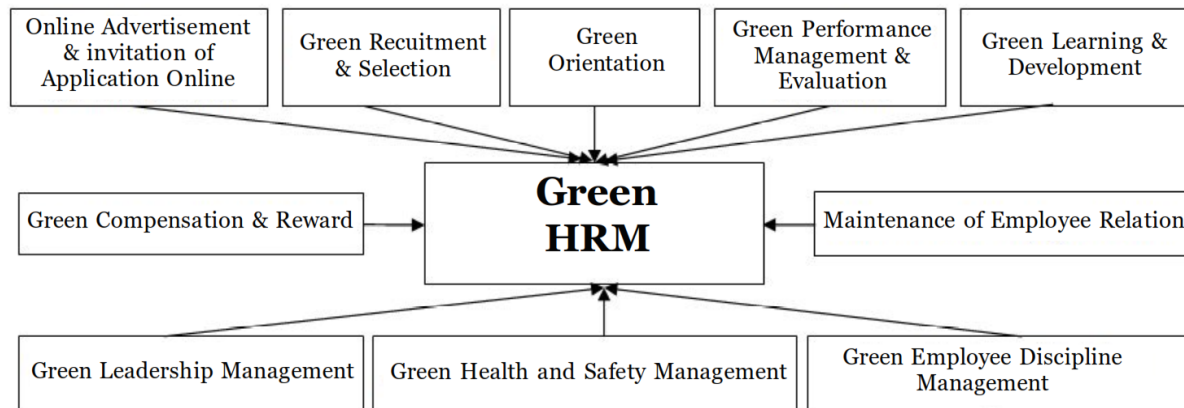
Online Advertisement & invitation of Application Online

Green Recuitment & Selection

Green Orientation

Green Performance Management & Evaluation

Green Learning & Development

Green Compensation & Reward

Green HRM

Maintenance of Employee Relation

Green Leadership Management

Green Health and Safety Management

Green Employee Discipline Management